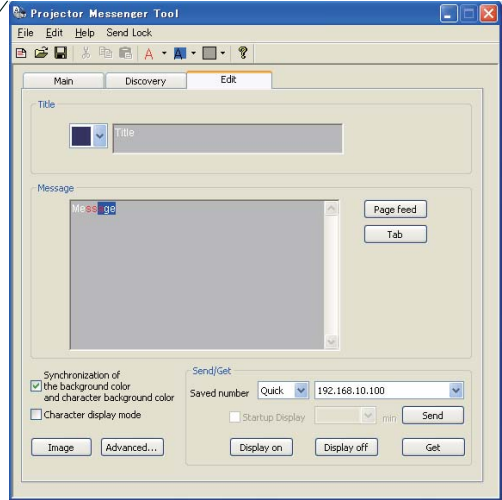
Projector Messenger Tool

File Edit Help Send Lock

Main Discovery Edit

Title

Title

Message

Message

Page feed

Tab

Synchronization of the background color and character background color

Character display mode

Image Advanced...

Send/Get

Saved number Quick 192.168.10.100

Startup Display min Send

Display on Display off Get